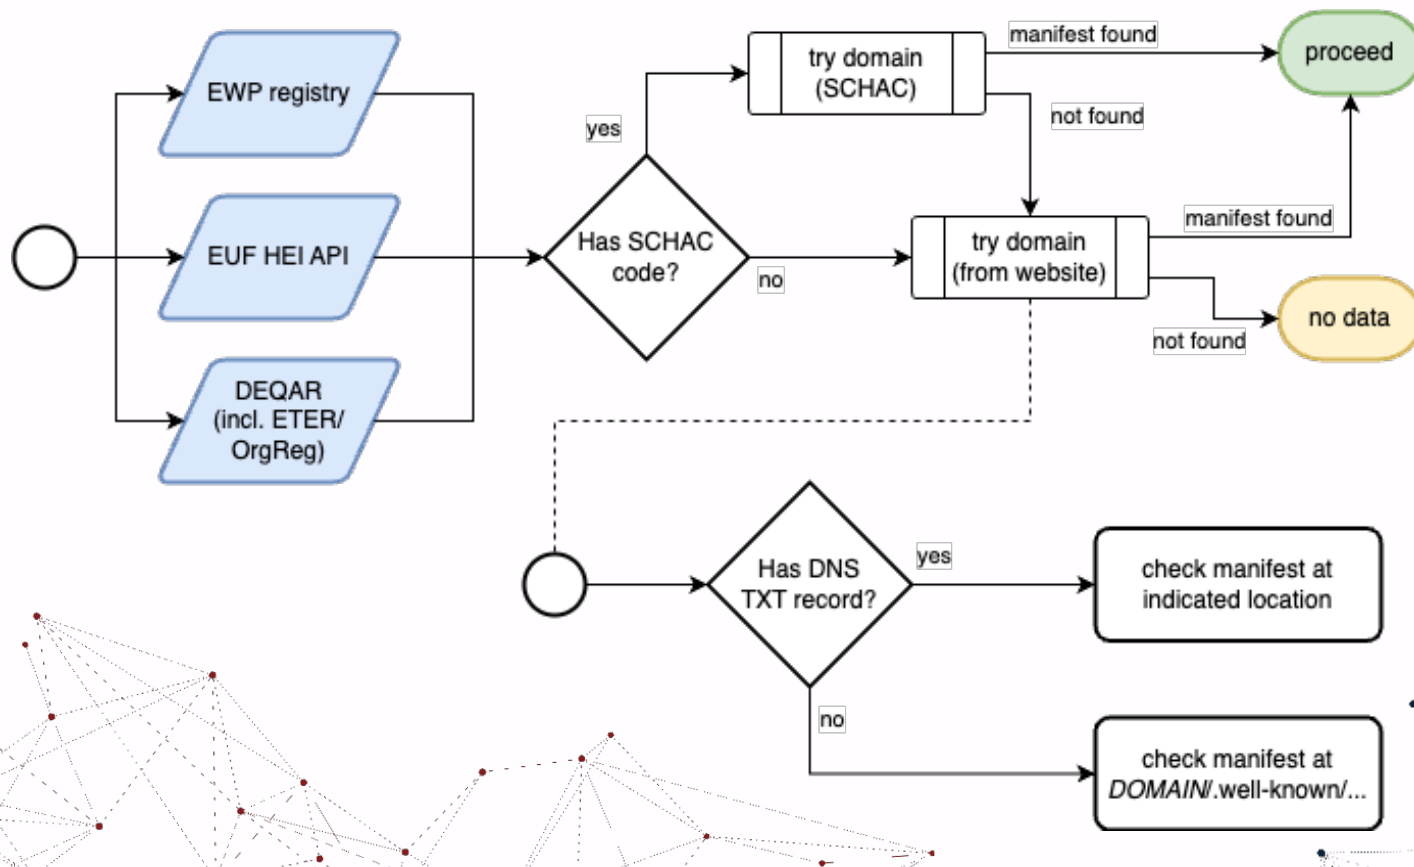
EWP registry

EUF HEI API

DEQAR (incl. ETER/ OrgReg)

yes

Has SCHAC code?

no

try domain (SCHAC)

manifest found

proceed

not found

try domain (from website)

manifest found

not found

no data

Has DNS TXT record?

yes

check manifest at indicated location

no

check manifest at *DOMAIN*/.well-known/...